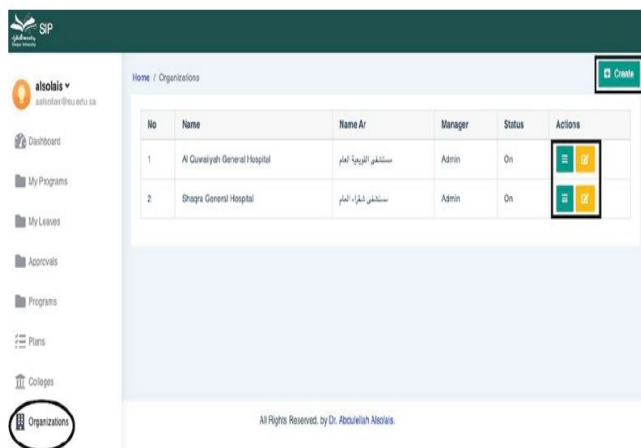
SIP

alsolais
aalsolais@su.edu.sa

Dashboard
My Programs
My Leaves
Approvals
Programs
Plans
Colleges
Organizations

Home / Organizations

Create

| No | Name | Name Ar | Manager | Status | Actions |
|---|---|---|---|---|---|
| 1 | Al Quwaiyah General Hospital | مستشفى القويعية العام | Admin | On | |
| 2 | Shaqra General Hospital | مستشفى شقراء العام | Admin | On | |

All Rights Reserved. by Dr. Abdulellah Alsolais.